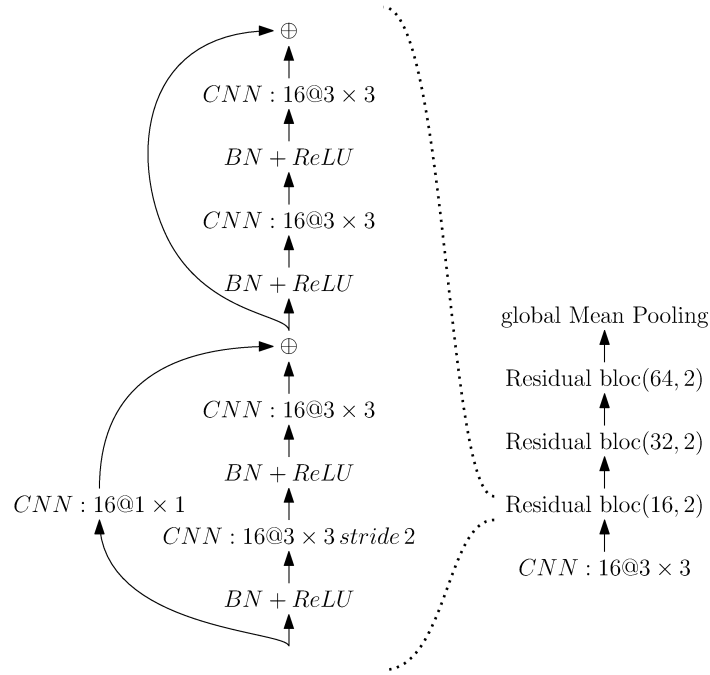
$\oplus$

$CNN : 16@3 \times 3$

$BN + ReLU$

$CNN : 16@3 \times 3$

$BN + ReLU$

$\oplus$

$CNN : 16@3 \times 3$

$BN + ReLU$

$CNN : 16@1 \times 1$

$CNN : 16@3 \times 3\, stride\, 2$

$BN + ReLU$

global Mean Pooling

Residual bloc$(64, 2)$

Residual bloc$(32, 2)$

Residual bloc$(16, 2)$

$CNN : 16@3 \times 3$